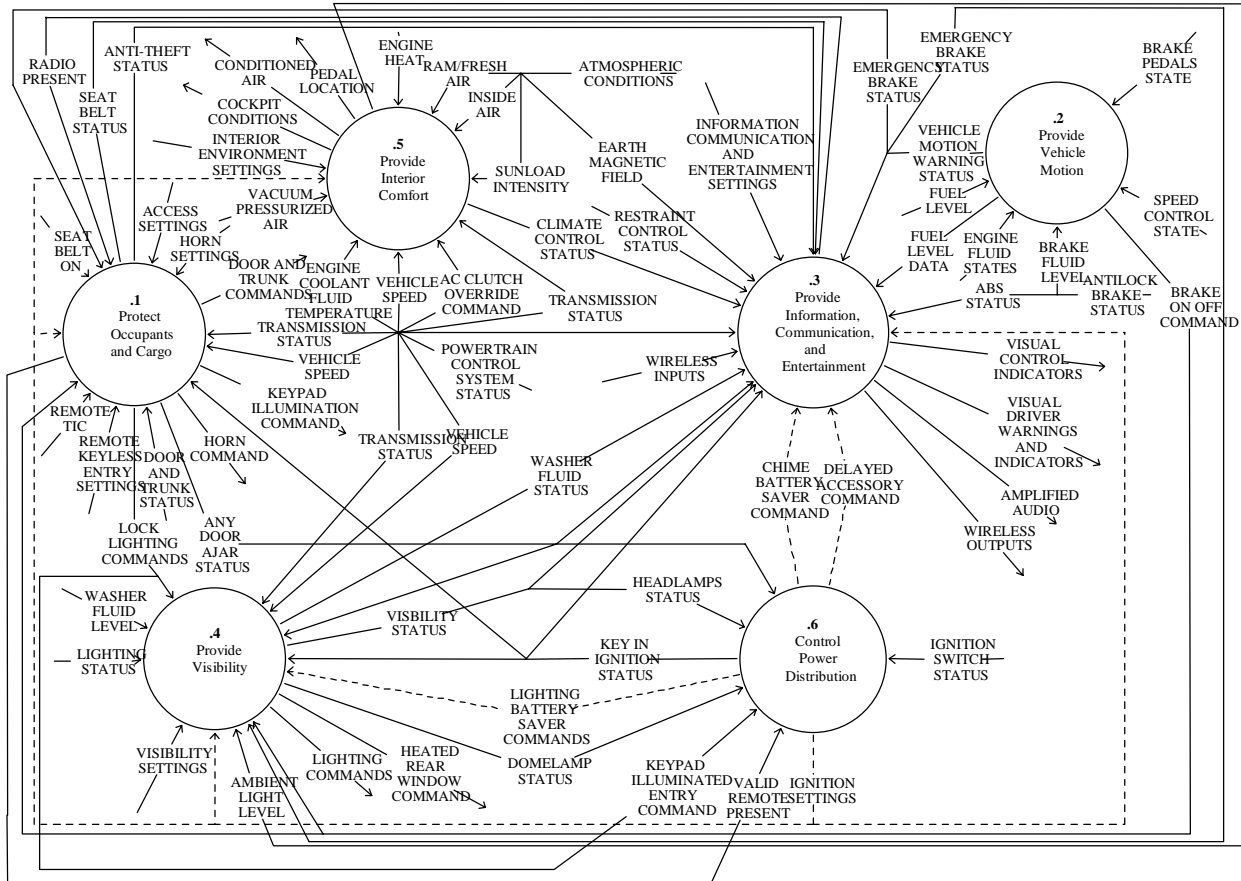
RADIO PRESENT
ANTI-THEFT STATUS
SEAT BELT STATUS
CONDITIONED AIR
PEDAL LOCATION
ENGINE HEAT
RAM/FRESH AIR
ATMOSPHERIC CONDITIONS
INSIDE AIR
EMERGENCY BRAKE STATUS
EMERGENCY BRAKE STATUS
BRAKE PEDALS STATE
COCKPIT CONDITIONS
INTERIOR ENVIRONMENT SETTINGS
.5
Provide Interior Comfort
SUNLOAD INTENSITY
EARTH MAGNETIC FIELD
INFORMATION COMMUNICATION AND ENTERTAINMENT SETTINGS
VEHICLE MOTION WARNING STATUS
.2
Provide Vehicle Motion
FUEL LEVEL
SPEED CONTROL STATE
ACCESS SETTINGS
VACUUM PRESSURIZED AIR
SEAT BELT ON
HORN SETTINGS
RESTRAINT CONTROL STATUS
CLIMATE CONTROL STATUS
FUEL LEVEL DATA
ENGINE FLUID STATES
BRAKE FLUID LEVEL
DOOR AND TRUNK COMMANDS
ENGINE COOLANT FLUID TEMPERATURE
VEHICLE SPEED
AC CLUTCH OVERRIDE COMMAND
ANTILOCK BRAKE STATUS
ABS STATUS
BRAKE ON OFF COMMAND
.1
Protect Occupants and Cargo
TRANSMISSION STATUS
TRANSMISSION STATUS
.3
Provide Information, Communication, and Entertainment
VEHICLE SPEED
POWERTRAIN CONTROL SYSTEM STATUS
WIRELESS INPUTS
VISUAL CONTROL INDICATORS
KEYPAD ILLUMINATION COMMAND
REMOTE TIC
VISUAL DRIVER WARNINGS AND INDICATORS
REMOTE KEYLESS ENTRY SETTINGS
DOOR AND TRUNK STATUS
HORN COMMAND
TRANSMISSION STATUS
VEHICLE SPEED
WASHER FLUID STATUS
CHIME BATTERY SAVER COMMAND
DELAYED ACCESSORY COMMAND
AMPLIFIED AUDIO
LOCK LIGHTING COMMANDS
ANY DOOR AJAR STATUS
WIRELESS OUTPUTS
WASHER FLUID LEVEL
HEADLAMPS STATUS
.4
Provide Visibility
VISBILITY STATUS
LIGHTING STATUS
KEY IN IGNITION STATUS
.6
Control Power Distribution
IGNITION SWITCH STATUS
LIGHTING BATTERY SAVER COMMANDS
VISIBILITY SETTINGS
LIGHTING COMMANDS
HEATED REAR WINDOW COMMAND
DOMELAMP STATUS
KEYPAD ILLUMINATED ENTRY COMMAND
VALID REMOTE PRESENT
IGNITION SETTINGS
AMBIENT LIGHT LEVEL